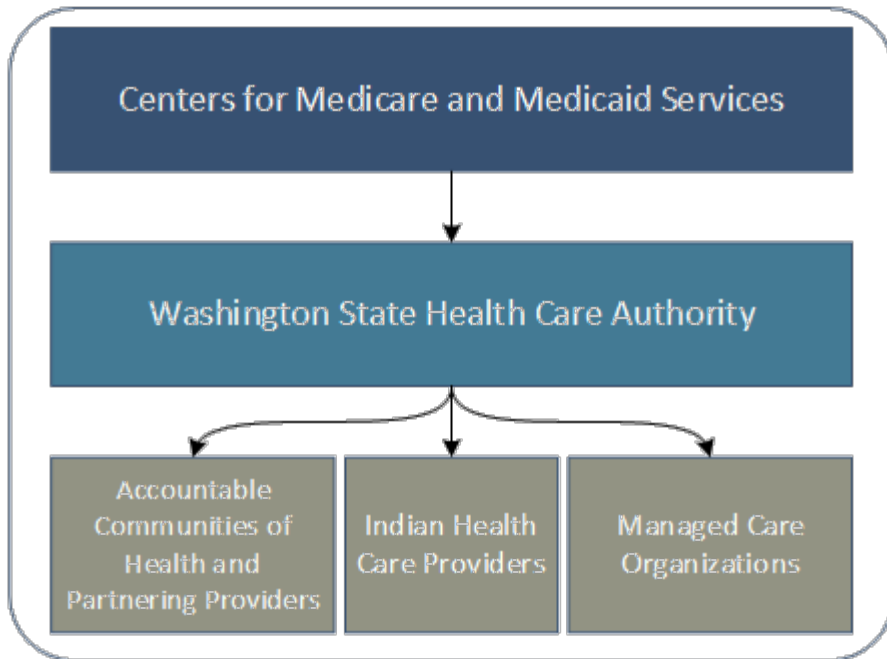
Centers for Medicare and Medicaid Services

Washington State Health Care Authority

Accountable Communities of Health and Partnering Providers

Indian Health Care Providers

Managed Care Organizations